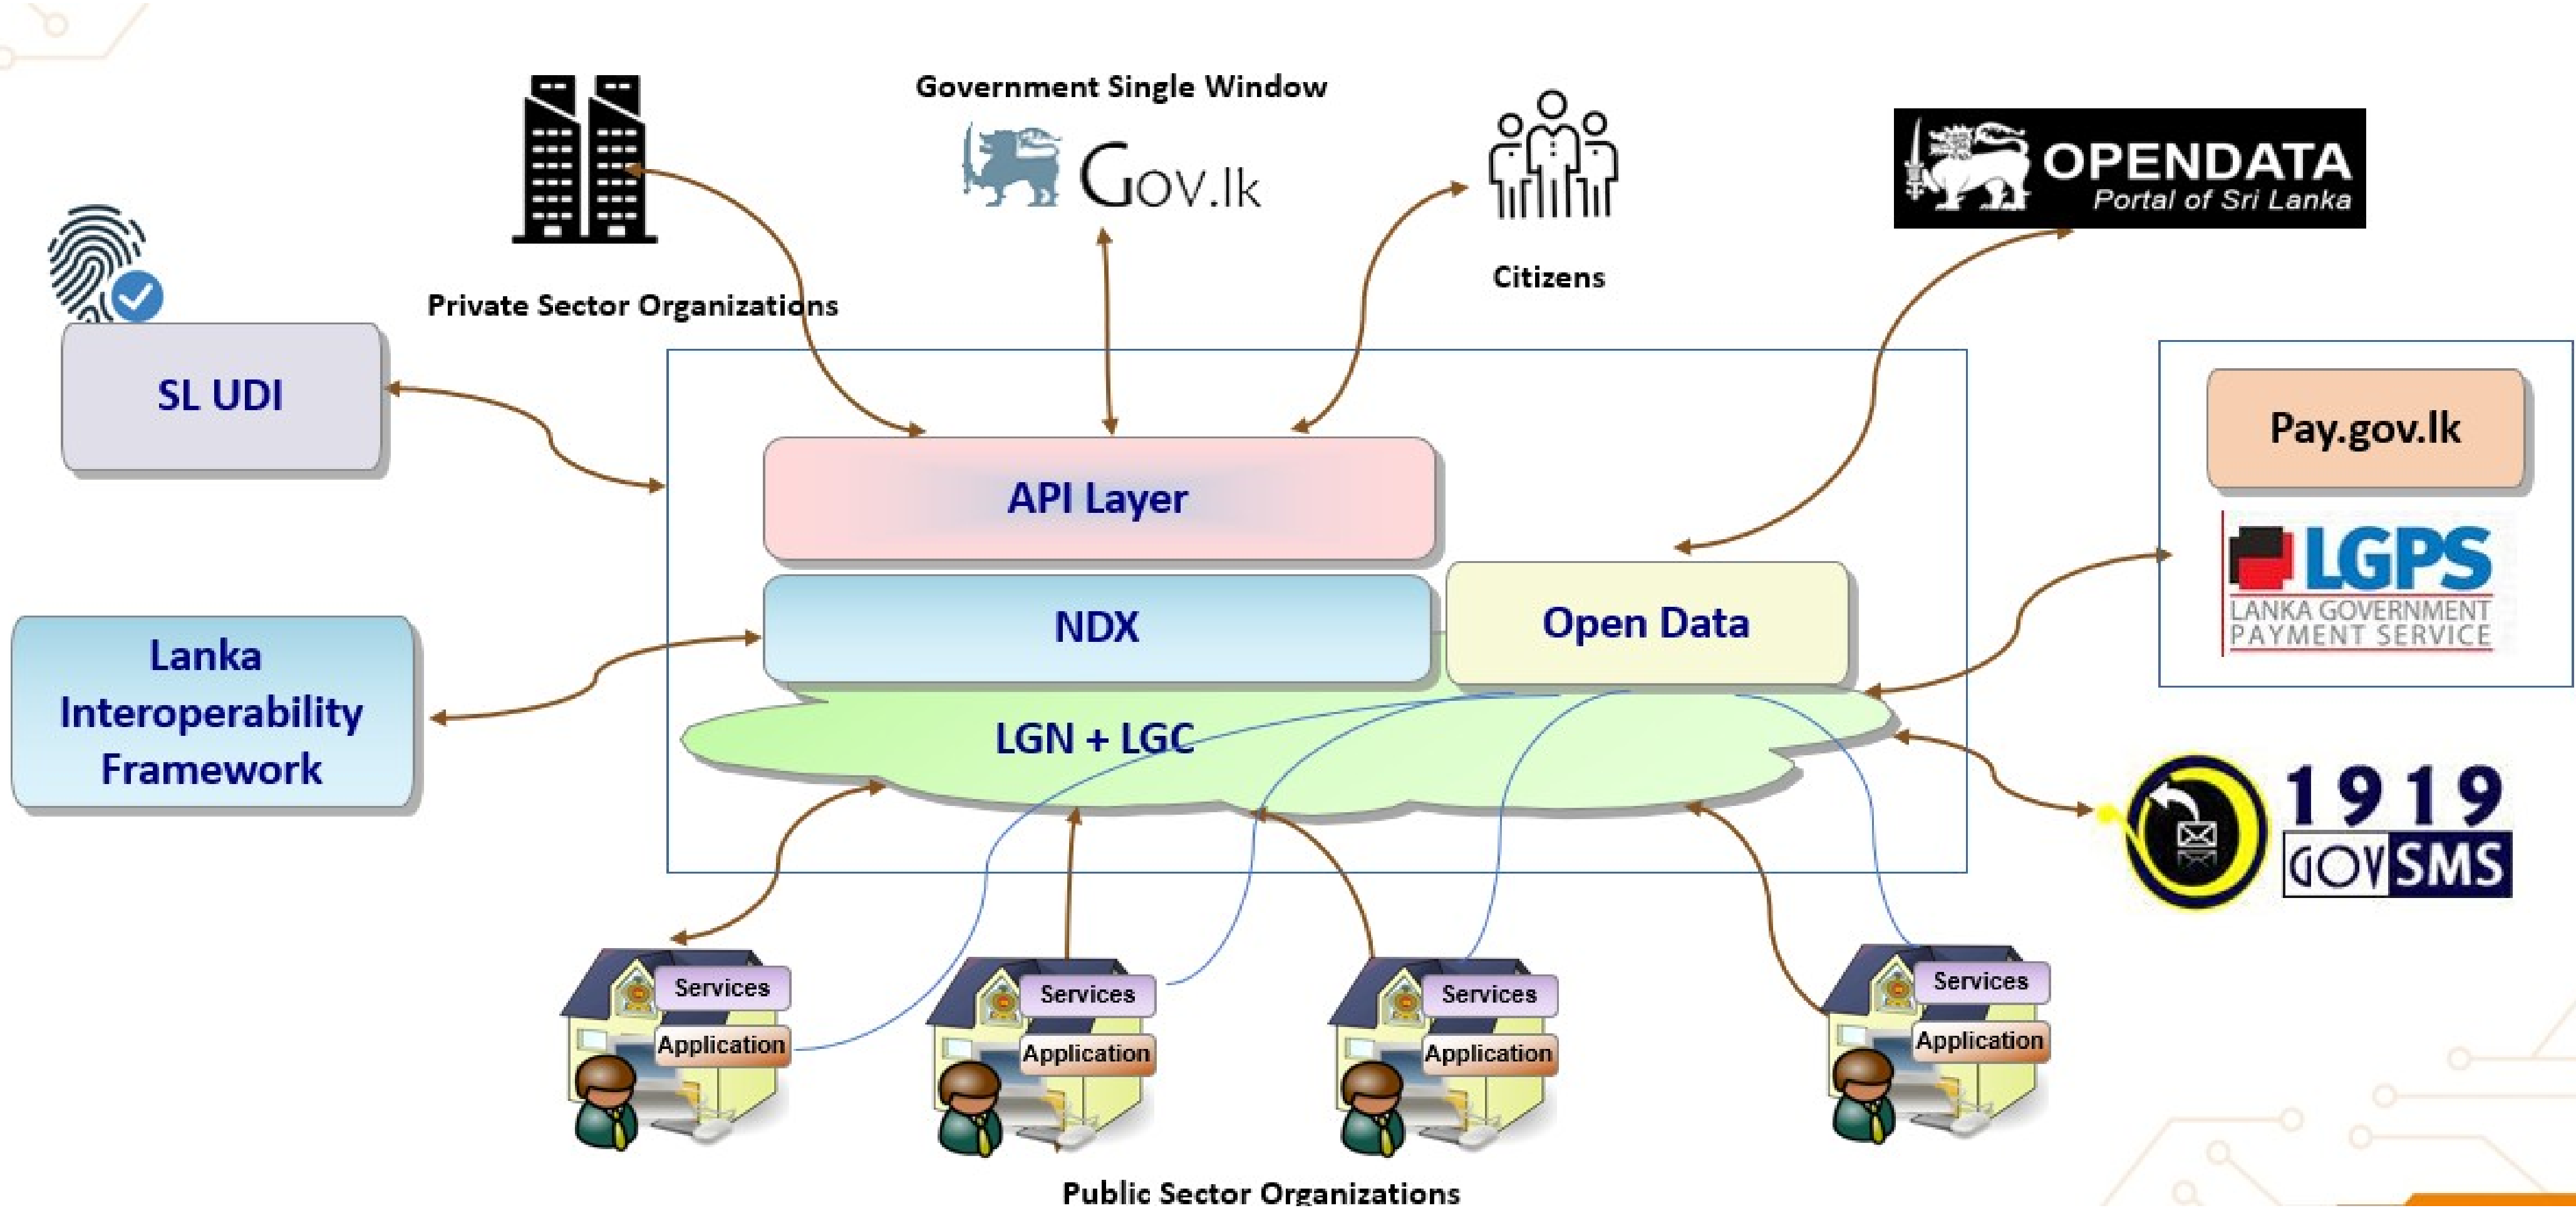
Government Single Window
Gov.lk

Private Sector Organizations

Citizens

OPENDATA
Portal of Sri Lanka

SL UDI

API Layer

NDX

Open Data

LGN + LGC

Lanka Interoperability Framework

Pay.gov.lk

LGPS
LANKA GOVERNMENT PAYMENT SERVICE

1919
GOV SMS

Services
Application

Services
Application

Services
Application

Services
Application

Public Sector Organizations